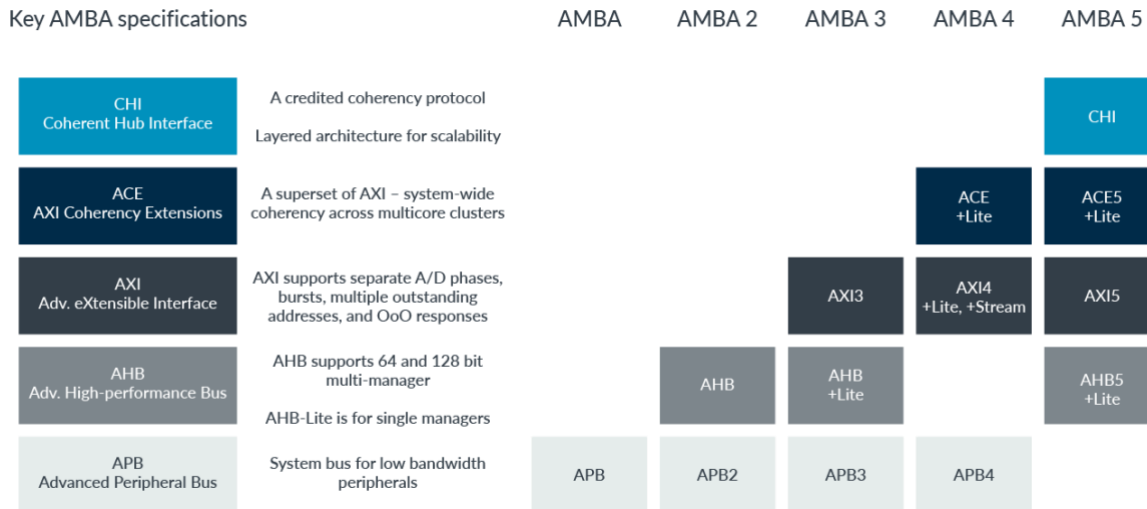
| Key AMBA specifications | | AMBA | AMBA 2 | AMBA 3 | AMBA 4 | AMBA 5 |
|---|---|---|---|---|---|---|
| CHI Coherent Hub Interface | A credited coherency protocol<br>Layered architecture for scalability | | | | | CHI |
| ACE AXI Coherency Extensions | A superset of AXI – system-wide coherency across multicore clusters | | | | ACE +Lite | ACE5 +Lite |
| AXI Adv. eXtensible Interface | AXI supports separate A/D phases, bursts, multiple outstanding addresses, and OoO responses | | | AXI3 | AXI4 +Lite, +Stream | AXI5 |
| AHB Adv. High-performance Bus | AHB supports 64 and 128 bit multi-manager<br>AHB-Lite is for single managers | | AHB | AHB +Lite | | AHB5 +Lite |
| APB Advanced Peripheral Bus | System bus for low bandwidth peripherals | APB | APB2 | APB3 | APB4 | |